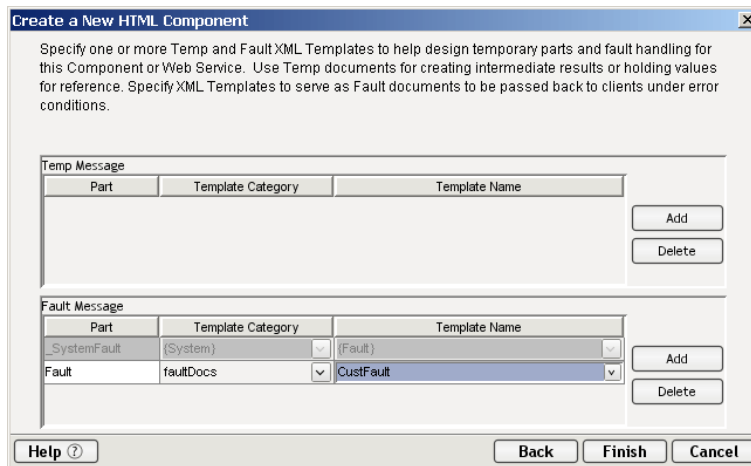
Create a New HTML Component

Specify one or more Temp and Fault XML Templates to help design temporary parts and fault handling for this Component or Web Service. Use Temp documents for creating intermediate results or holding values for reference. Specify XML Templates to serve as Fault documents to be passed back to clients under error conditions.

Temp Message

| Part | Template Category | Template Name |
|---|---|---|

Add

Delete

Fault Message

| Part | Template Category | Template Name |
|---|---|---|
| _SystemFault | {System} | {Fault} |
| Fault | faultDocs | CustFault |

Add

Delete

Help

Back

Finish

Cancel